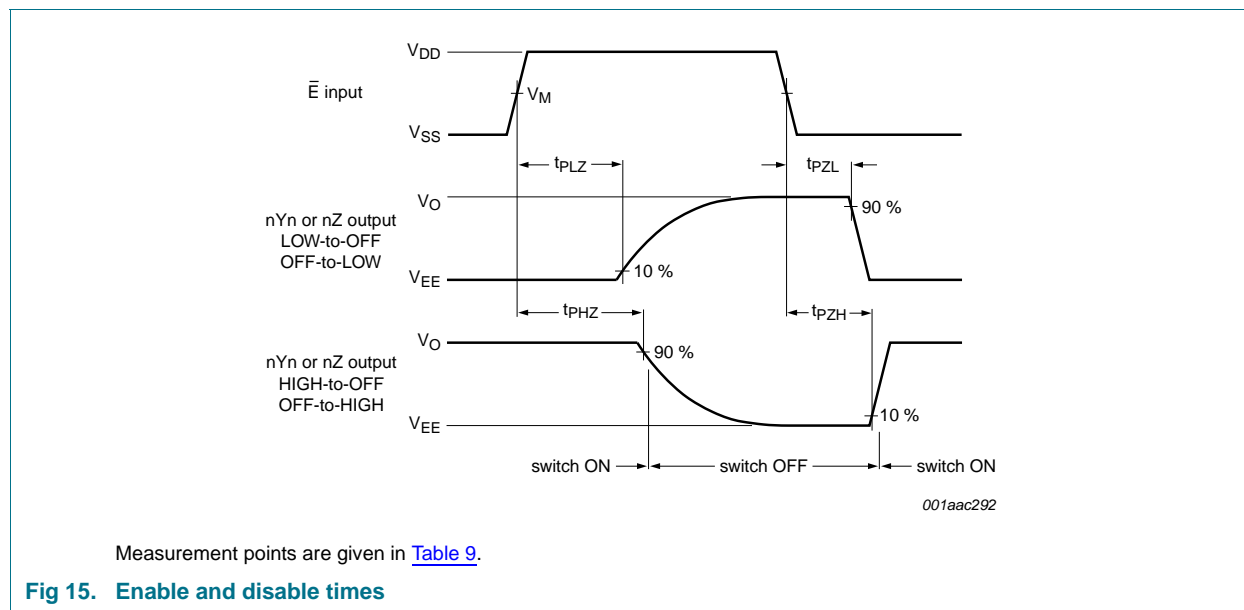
$V_{DD}$

$\overline{E}$ input

$V_M$

$V_{SS}$

$t_{PLZ}$

$t_{PZL}$

$V_O$

90 %

nYn or nZ output
LOW-to-OFF
OFF-to-LOW

$V_{EE}$

10 %

$t_{PHZ}$

$t_{PZH}$

$V_O$

90 %

nYn or nZ output
HIGH-to-OFF
OFF-to-HIGH

$V_{EE}$

10 %

switch ON

switch OFF

switch ON

001aac292

Measurement points are given in Table 9.

Fig 15. Enable and disable times